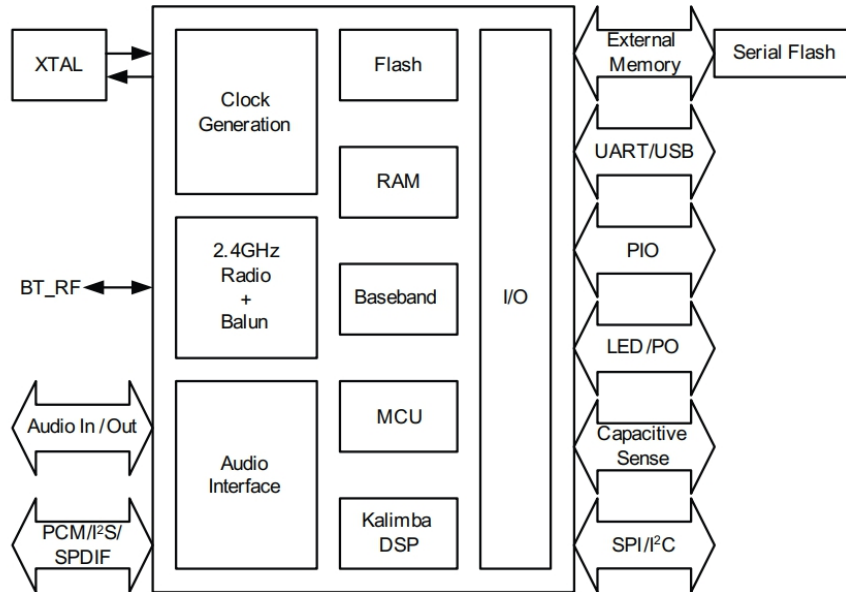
XTAL

Clock Generation

Flash

RAM

2.4GHz Radio + Balun

Baseband

I/O

BT_RF

MCU

Audio In / Out

Audio Interface

Kalimba DSP

PCM/I²S/ SPDIF

External Memory

Serial Flash

UART/USB

PIO

LED/PO

Capacitive Sense

SPI/I²C